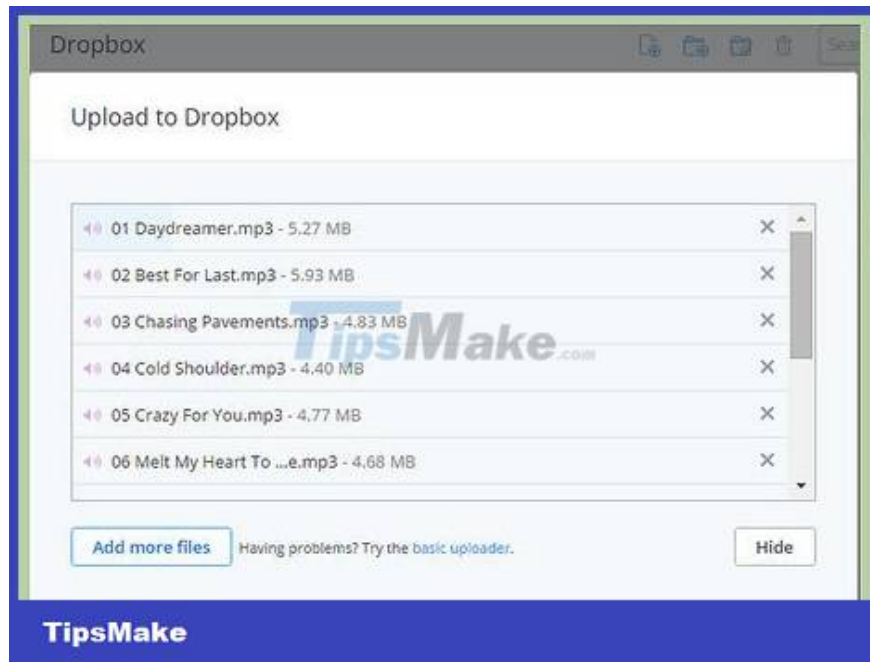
Dropbox

Sea

Upload to Dropbox

01 Daydreamer.mp3 - 5.27 MB ×

02 Best For Last.mp3 - 5.93 MB ×

03 Chasing Pavements.mp3 - 4.83 MB ×

04 Cold Shoulder.mp3 - 4.40 MB ×

05 Crazy For You.mp3 - 4.77 MB ×

06 Melt My Heart To ...e.mp3 - 4.68 MB ×

TipsMake.com

Add more files

Having problems? Try the basic uploader.

Hide

TipsMake